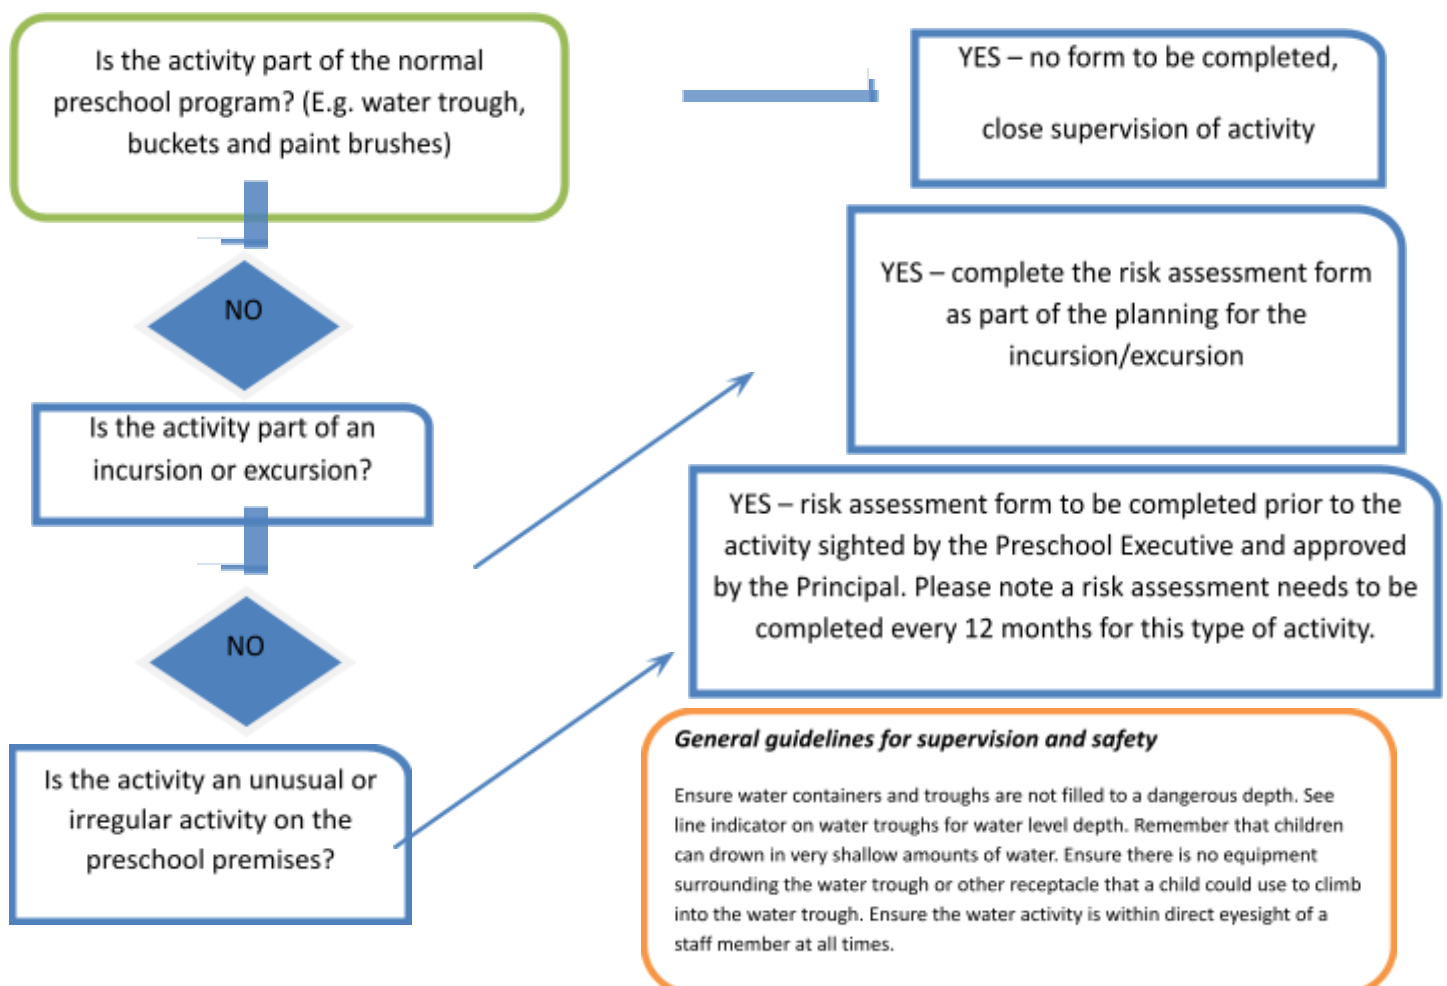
Is the activity part of the normal preschool program? (E.g. water trough, buckets and paint brushes)

YES – no form to be completed,

close supervision of activity

NO

YES – complete the risk assessment form as part of the planning for the incursion/excursion

Is the activity part of an incursion or excursion?

YES – risk assessment form to be completed prior to the activity sighted by the Preschool Executive and approved by the Principal. Please note a risk assessment needs to be completed every 12 months for this type of activity.

NO

Is the activity an unusual or irregular activity on the preschool premises?

General guidelines for supervision and safety

Ensure water containers and troughs are not filled to a dangerous depth. See line indicator on water troughs for water level depth. Remember that children can drown in very shallow amounts of water. Ensure there is no equipment surrounding the water trough or other receptacle that a child could use to climb into the water trough. Ensure the water activity is within direct eyesight of a staff member at all times.